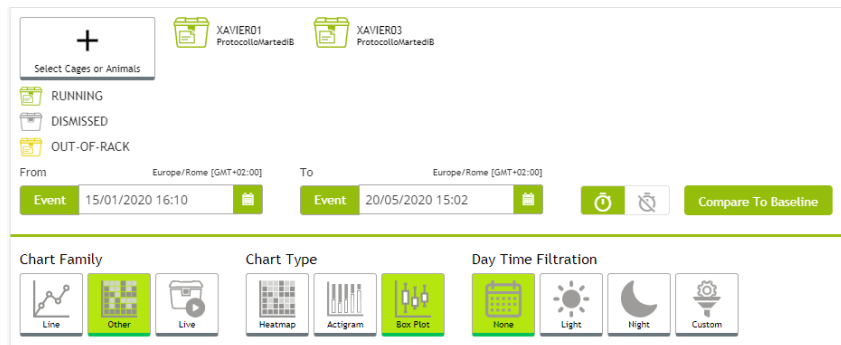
+
Select Cages or Animals

XAVIER01
ProtocolloMartedìB

XAVIER03
ProtocolloMartedìB

RUNNING

DISMISSED

OUT-OF-RACK

From
Europe/Rome [GMT+02:00]
Event 15/01/2020 16:10

To
Europe/Rome [GMT+02:00]
Event 20/05/2020 15:02

Compare To Baseline

Chart Family
Line Other Live

Chart Type
Heatmap Actigram Box Plot

Day Time Filtration
None Light Night Custom